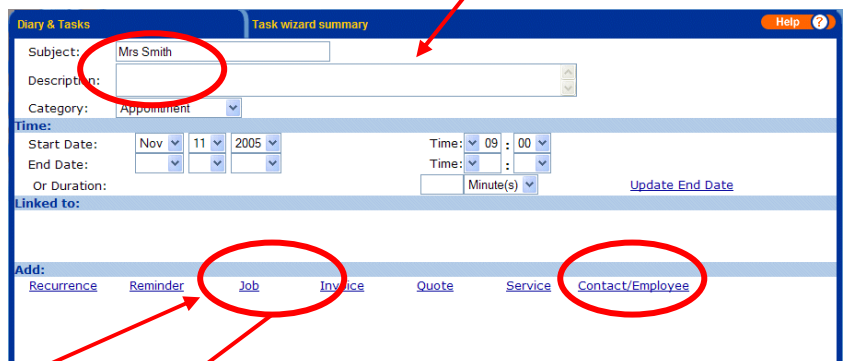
Diary & Tasks

Task wizard summary

Help ?

Subject: Mrs Smith

Description:

Category: Appointment

Time:

Start Date: Nov 11 2005 Time: 09 : 00

End Date: Time: :

Or Duration: Minute(s) Update End Date

Linked to:

Add:

Recurrence Reminder Job Invoice Quote Service Contact/Employee